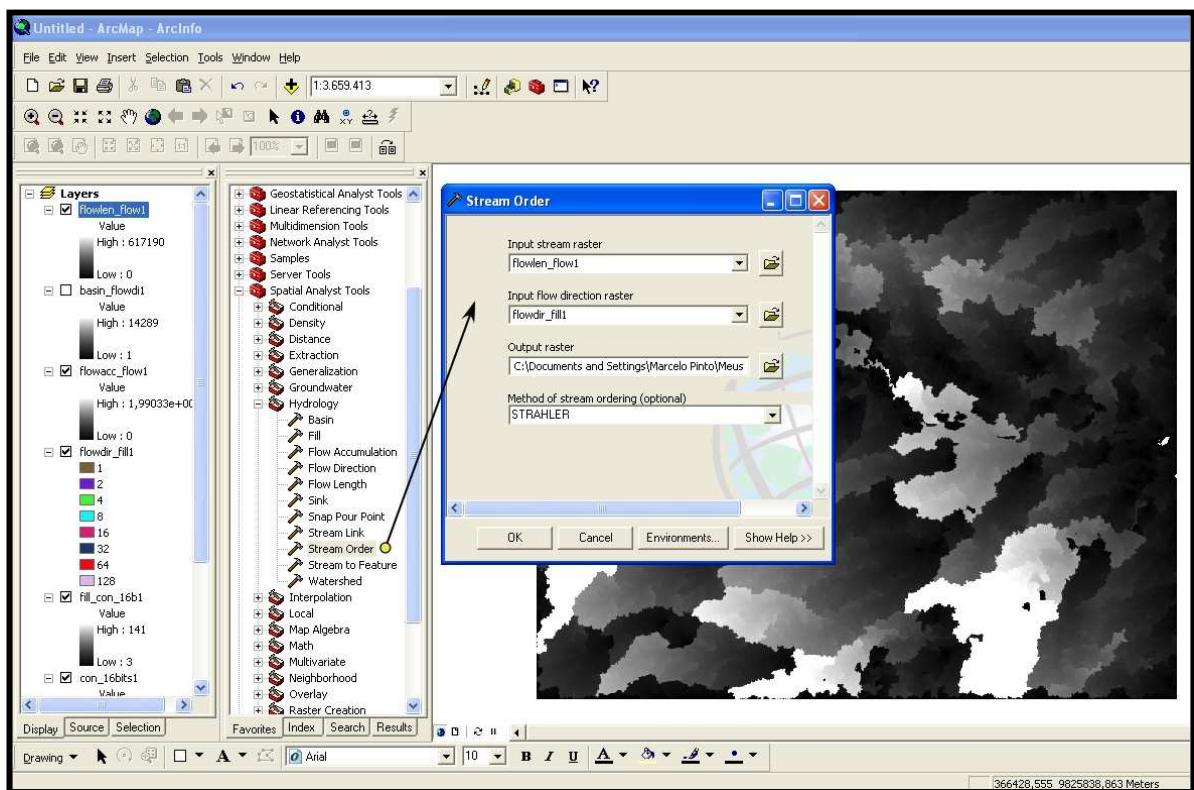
Untitled - ArcMap - ArcInfo

File Edit View Insert Selection Tools Window Help

1:3.659.413

100%

Layers
flowlen_flow1
Value
High : 617190
Low : 0
basin_flowdi1
Value
High : 14289
Low : 1
flowacc_flow1
Value
High : 1,99033e+00
Low : 0
flowdir_fill1
1
2
4
8
16
32
64
128
fill_con_16b1
Value
High : 141
Low : 3
con_16bits1
Value

Display Source Selection

Geostatistical Analyst Tools
Linear Referencing Tools
Multidimension Tools
Network Analyst Tools
Samples
Server Tools
Spatial Analyst Tools
Conditional
Density
Distance
Extraction
Generalization
Groundwater
Hydrology
Basin
Fill
Flow Accumulation
Flow Direction
Flow Length
Sink
Snap Pour Point
Stream Link
Stream Order
Stream to Feature
Watershed
Interpolation
Local
Map Algebra
Math
Multivariate
Neighborhood
Overlay
Raster Creation

Favorites Index Search Results

Stream Order

Input stream raster
flowlen_flow1

Input flow direction raster
flowdir_fill1

Output raster
C:\Documents and Settings\Marcelo Pinto\Meus

Method of stream ordering (optional)
STRAHLER

OK Cancel Environments... Show Help >>

Drawing Arial 10 B I U A

366428,555 9825838,863 Meters